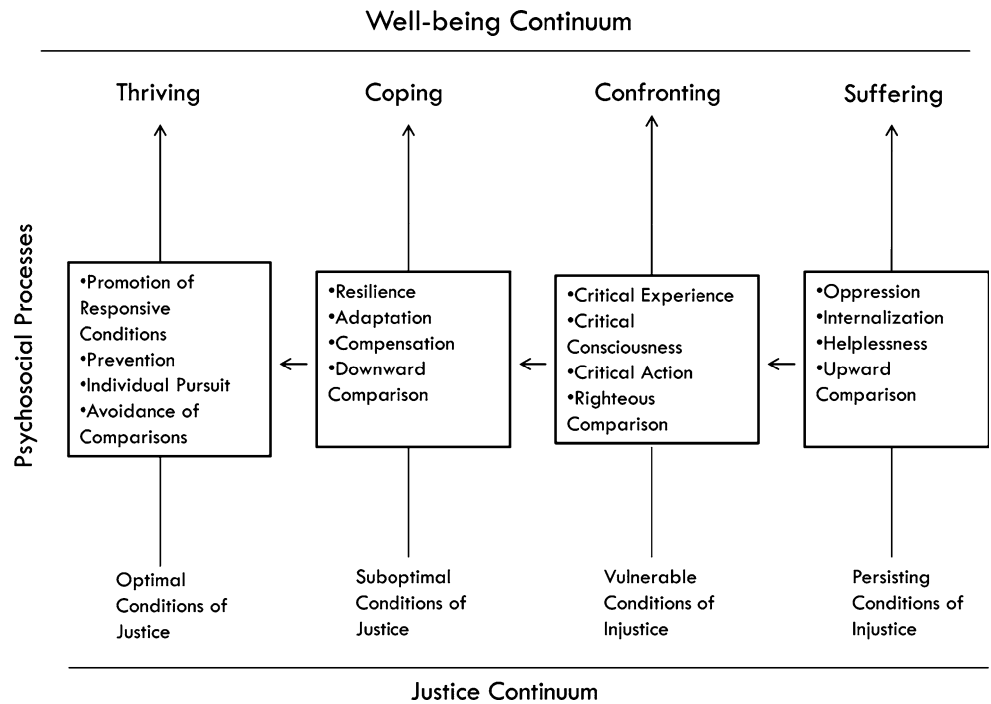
Well-being Continuum

Psychosocial Processes

Thriving

•Promotion of Responsive Conditions
•Prevention
•Individual Pursuit
•Avoidance of Comparisons

Optimal Conditions of Justice

Coping

•Resilience
•Adaptation
•Compensation
•Downward Comparison

Suboptimal Conditions of Justice

Confronting

•Critical Experience
•Critical Consciousness
•Critical Action
•Righteous Comparison

Vulnerable Conditions of Injustice

Suffering

•Oppression
•Internalization
•Helplessness
•Upward Comparison

Persisting Conditions of Injustice

Justice Continuum